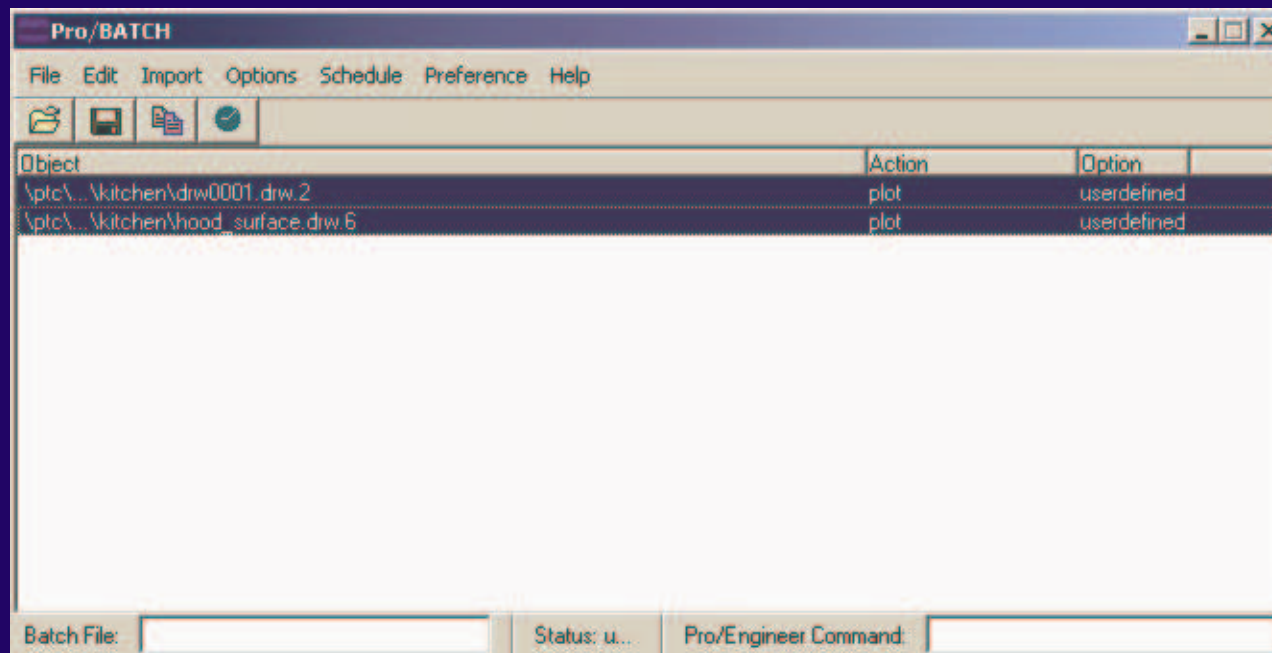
Pro/BATCH

File Edit Import Options Schedule Preference Help

| Object | Action | Option |
|---|---|---|
| \ptc\...\kitchen\drw0001.drw.2 | plot | userdefined |
| \ptc\...\kitchen\hood_surface.drw.6 | plot | userdefined |

Batch File: Status: u... Pro/Engineer Command: